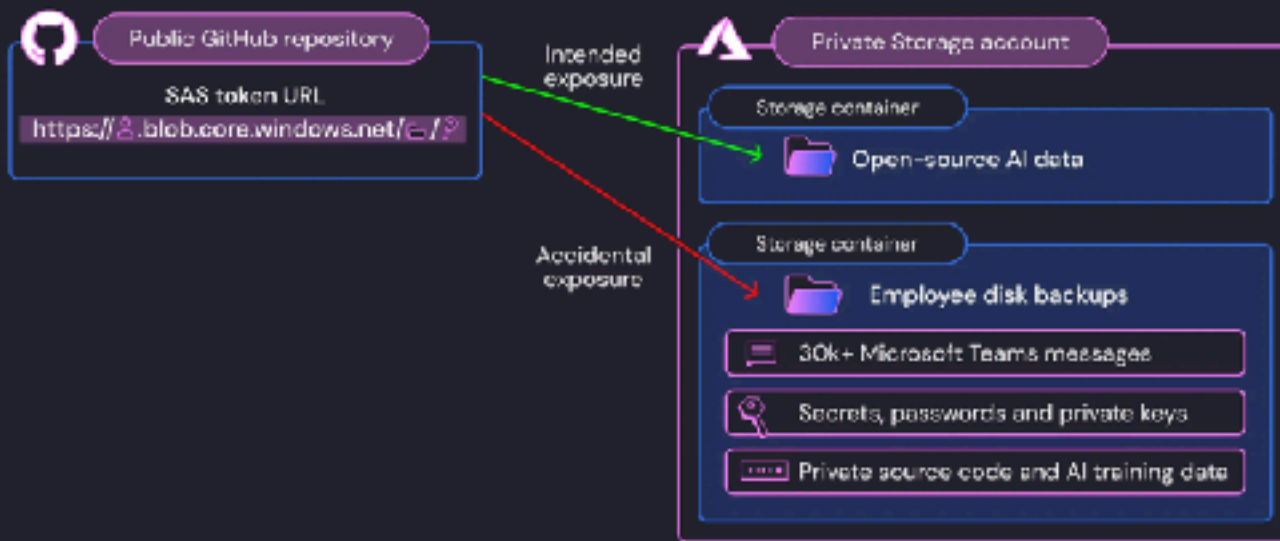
Public GitHub repository

SAS token URL

https://.blob.core.windows.net//

Intended exposure

Accidental exposure

Private Storage account

Storage container

Open-source AI data

Storage container

Employee disk backups

30k+ Microsoft Teams messages

Secrets, passwords and private keys

Private source code and AI training data